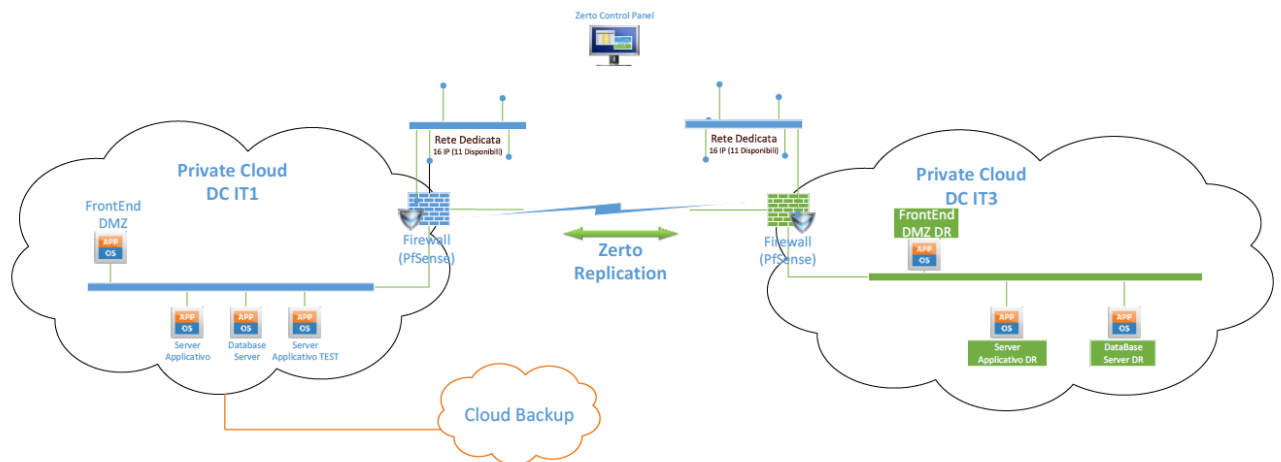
Zerto Control Panel

Rete Dedicata
16 IP (11 Disponibili)

Rete Dedicata
16 IP (11 Disponibili)

Private Cloud
DC IT1

FrontEnd
DMZ

APP
OS

Firewall
(PfSense)

Zerto
Replication

APP
OS
Server
Applicativo

APP
OS
Database
Server

APP
OS
Server
Applicativo TEST

Private Cloud
DC IT3

FrontEnd
DMZ DR

APP
OS

Firewall
(PfSense)

APP
OS
Server
Applicativo DR

APP
OS
DataBase
Server DR

Cloud Backup